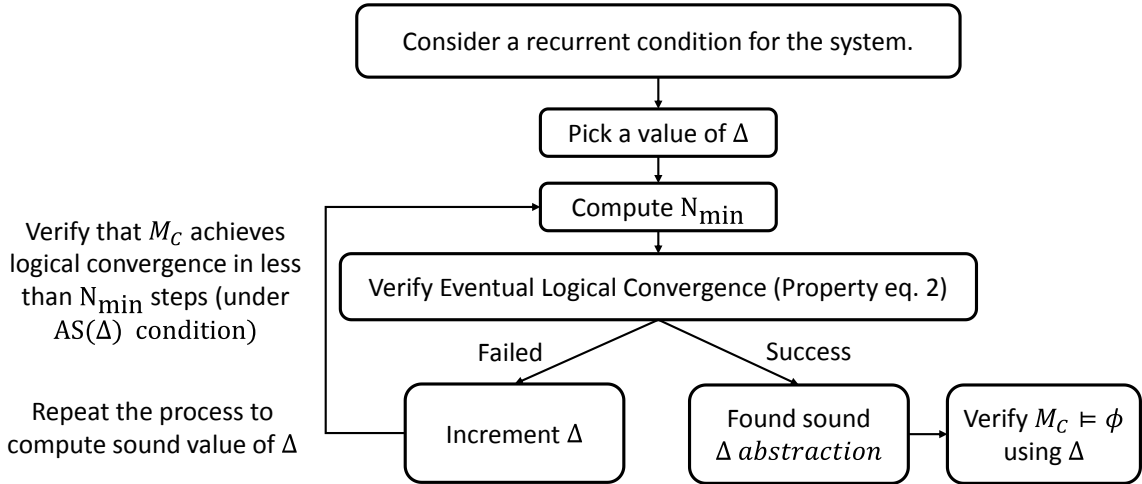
Consider a recurrent condition for the system.

Pick a value of $\Delta$

Compute $\mathrm{N_{min}}$

Verify that $M_C$ achieves logical convergence in less than $\mathrm{N_{min}}$ steps (under $\mathrm{AS}(\Delta)$ condition)

Verify Eventual Logical Convergence (Property eq. 2)

Failed

Success

Repeat the process to compute sound value of $\Delta$

Increment $\Delta$

Found sound $\Delta$ $abstraction$

Verify $M_C \vDash \phi$ using $\Delta$